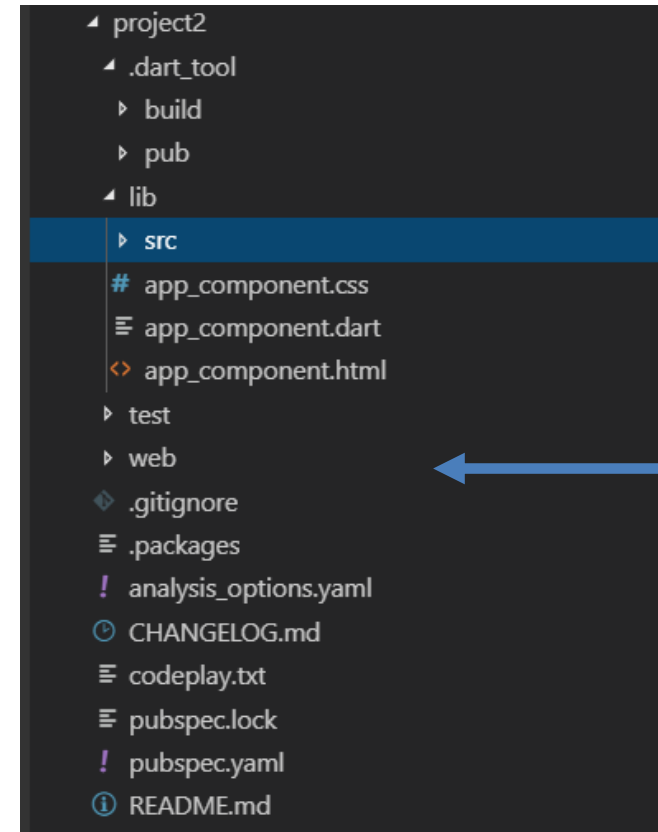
project2
.dart_tool
build
pub
lib
src
app_component.css
app_component.dart
app_component.html
test
web
.gitignore
.packages
analysis_options.yaml
CHANGELOG.md
codeplay.txt
pubspec.lock
pubspec.yaml
README.md